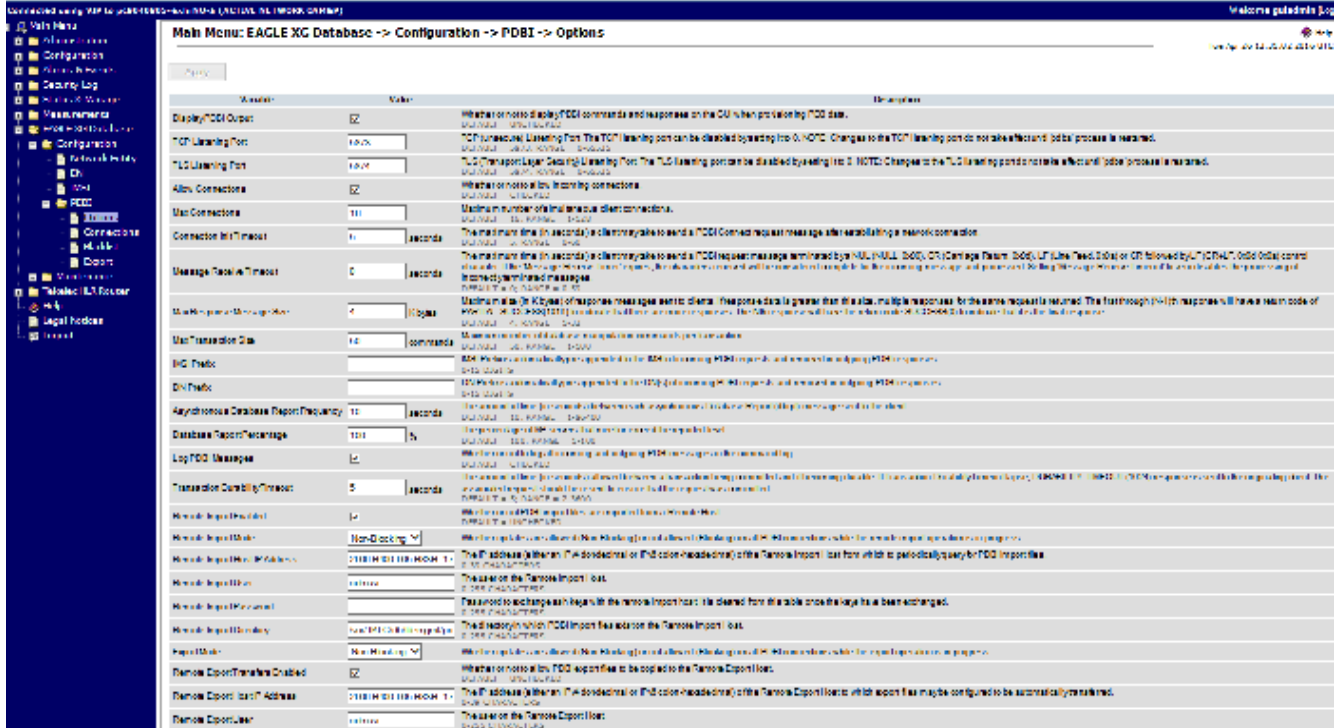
Connected using VIP to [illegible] (ACTIVE NETWORK OAMP)

Welcome guiadmin [Lo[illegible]

Main Menu
Alarms & Events
Configuration
Status & Manage
Security Log
Status & Manage
Measurements
EAGLE XG Database
Configuration
Network Entity
DN
IMSI
PDBI
Options
Connections
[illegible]
Export
Maintenance
Tekelec ILR Router
Help
Legal Notices
Logout

Main Menu: EAGLE XG Database -> Configuration -> PDBI -> Options

Apply

| Variable | Value | Description |
|---|---|---|
| Display PDBI Output | ☑ | Whether or not to display PDBI commands and responses on the GUI when provisioning PDB data. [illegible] |
| TCP Listening Port | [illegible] | TCP (unsecure) Listening Port. The TCP listening port can be disabled by setting it to 0. NOTE: Changes to the TCP listening port do not take effect until 'pdbi' process is restarted. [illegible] |
| TLS Listening Port | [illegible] | TLS (Transport Layer Security) Listening Port. The TLS listening port can be disabled by setting it to 0. NOTE: Changes to the TLS listening port do not take effect until 'pdbi' process is restarted. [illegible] |
| Allow Connections | ☑ | Whether or not to allow incoming connections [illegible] |
| Max Connections | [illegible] | Maximum number of simultaneous client connections. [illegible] |
| Connection Init Timeout | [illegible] seconds | The maximum time (in seconds) a client may take to send a PDBI Connect request message after establishing a network connection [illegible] |
| Message Receive Timeout | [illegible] seconds | The maximum time (in seconds) a client may take to send a PDBI request message terminated by a NUL (\0 NULL 0x00), CR (Carriage Return 0x0d), LF (Line Feed 0x0a) or CR followed by LF (CR+LF 0x0d 0x0a) control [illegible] Incorrectly terminated messages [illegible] |
| Max Response Message Size | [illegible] Kbytes | Maximum size (in Kbytes) of response messages sent to clients. If response data is greater than this size, multiple responses for the same request is returned. The first through (N-1)th response will have return code of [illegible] |
| Max Transaction Size | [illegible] commands | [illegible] |
| IMSI Prefix | | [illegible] |
| DN Prefix | | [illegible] |
| Asynchronous Database Report Frequency | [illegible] seconds | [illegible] |
| Database Report Percentage | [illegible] % | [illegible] |
| Log PDBI Messages | ☑ | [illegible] |
| Transaction Durability Timeout | 5 seconds | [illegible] |
| Remote Import Enabled | ☑ | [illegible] |
| Remote Import Mode | Non-Blocking | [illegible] |
| Remote Import Host IP Address | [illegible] | The IP address (either an IPv4 dot-decimal or IPv6 colon-hexadecimal) of the Remote Import Host from which to periodically query for PDB import files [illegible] |
| Remote Import User | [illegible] | The user on the Remote Import Host. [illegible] |
| Remote Import Password | | Password to exchange ssh keys with the remote Import host. It is cleared from this table once the keys have been exchanged. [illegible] |
| Remote Import Directory | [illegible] | The directory in which PDBI import files exist on the Remote Import Host. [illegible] |
| Export Mode | Non-Blocking | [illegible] |
| Remote Export Transfers Enabled | ☑ | Whether or not to allow PDBI export files to be copied to the Remote Export Host. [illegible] |
| Remote Export Host IP Address | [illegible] | The IP address (either an IPv4 dot-decimal or IPv6 colon-hexadecimal) of the Remote Export Host to which export files may be configured to be automatically transferred. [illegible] |
| Remote Export User | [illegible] | The user on the Remote Export Host. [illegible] |